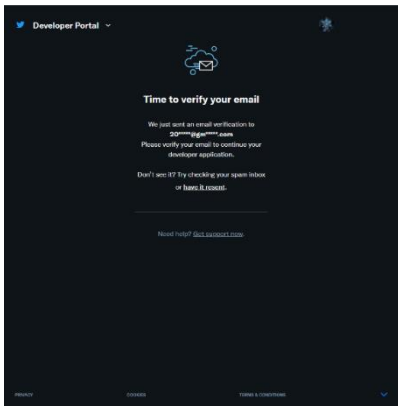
Developer Portal

Time to verify your email

We just sent an email verification to 20*****@gm*****.com
Please verify your email to continue your developer application.

Don't see it? Try checking your spam inbox or have it resent.

Need help? Get support now.

PRIVACY COOKIES TERMS & CONDITIONS